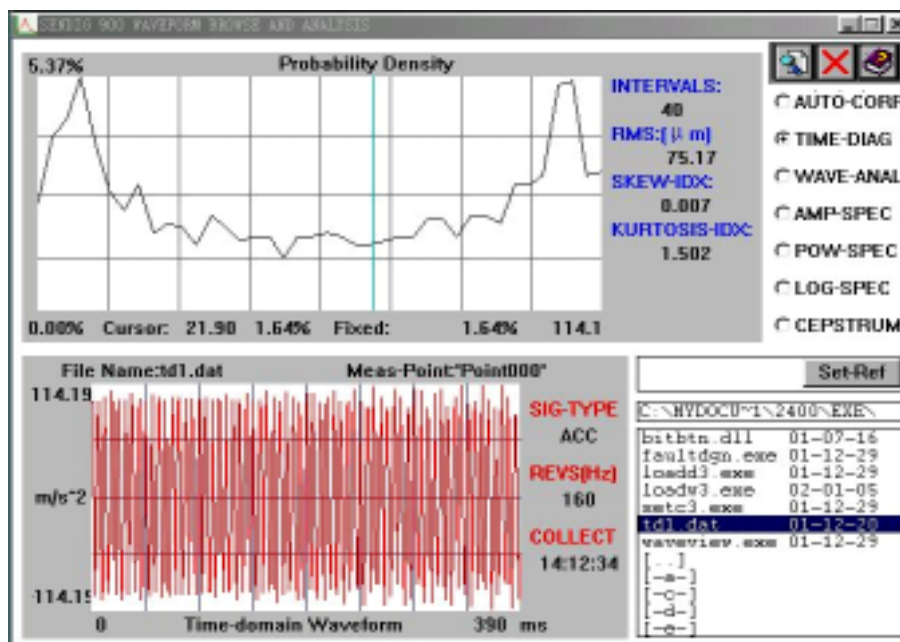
SENTIO 900 WAVEFORM BROWSE AND ANALYSIS

5.37%

Probability Density

INTERVALS:
40
RMS:[μm]
75.17
SKEW-IDX:
0.007
KURTOSIS-IDX:
1.502

0.00% Cursor: 21.90 1.64% Fixed: 1.64% 114.1

AUTO-CORR
TIME-DIAG
WAVE-ANAL
AMP-SPEC
POW-SPEC
LOG-SPEC
CEPSTRUM

File Name:td1.dat Meas-Point:"Point000"

114.19

m/s^2

114.15

0 Time-domain Waveform 390 ms

SIG-TYPE
ACC
REVS[Hz]
160
COLLECT
14:12:34

Set-Ref

C:\MYDOCU~1\2400\EXE\

| | |
|---|---|
| bitbtn.dll | 01-07-16 |
| faultdgn.exe | 01-12-29 |
| loadd3.exe | 01-12-29 |
| loadw3.exe | 02-01-05 |
| smtc3.exe | 01-12-29 |
| td1.dat | 01-12-20 |
| waveview.exe | 01-12-29 |
| [..] | |
| [-a-] | |
| [-c-] | |
| [-d-] | |
| [-e-] | |